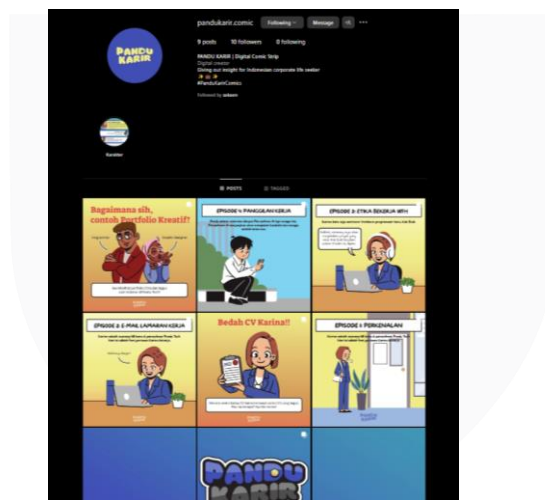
pandukarir.comic Following Message

9 posts 10 followers 0 following

PANDU KARIR | Digital Comic Strip
Digital creator
Giving out insight for Indonesian corporate life seeker
#PanduKarirComic

Followed by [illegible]

PANDU KARIR

Karakter

POSTS TAGGED

Bagaimana sih, contoh Portfolio Kreatif!

EPISODE 4: PANGGILAN KERJA

EPISODE 3: ETIKA BEKERJA WFH

EPISODE 2: E-MAIL LAMARAN KERJA

Bedah CV Karina!!

EPISODE 1: PERKENALAN

PANDU KARIR